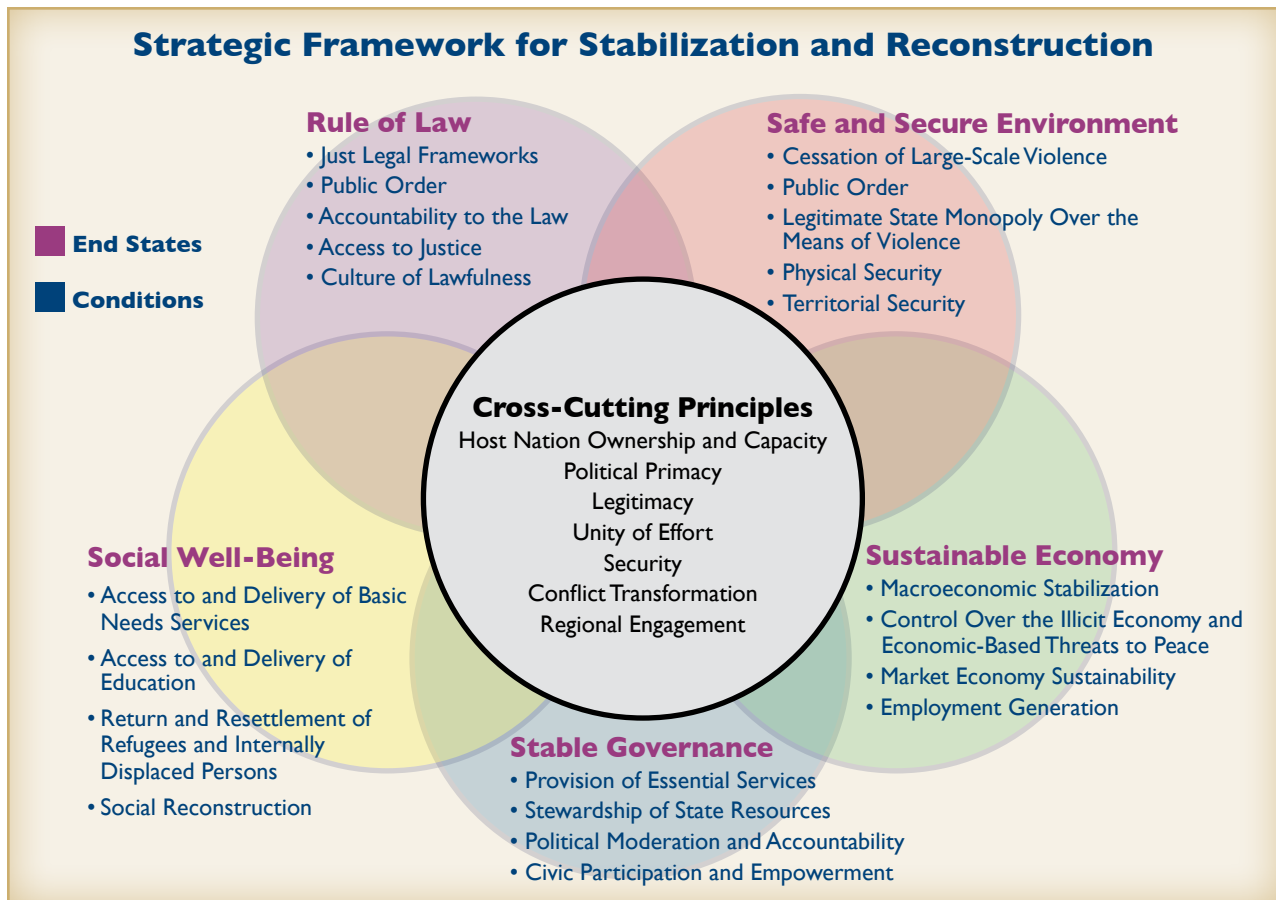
Strategic Framework for Stabilization and Reconstruction

End States

Conditions

Rule of Law
• Just Legal Frameworks
• Public Order
• Accountability to the Law
• Access to Justice
• Culture of Lawfulness

Safe and Secure Environment
• Cessation of Large-Scale Violence
• Public Order
• Legitimate State Monopoly Over the Means of Violence
• Physical Security
• Territorial Security

Cross-Cutting Principles
Host Nation Ownership and Capacity
Political Primacy
Legitimacy
Unity of Effort
Security
Conflict Transformation
Regional Engagement

Social Well-Being
• Access to and Delivery of Basic Needs Services
• Access to and Delivery of Education
• Return and Resettlement of Refugees and Internally Displaced Persons
• Social Reconstruction

Sustainable Economy
• Macroeconomic Stabilization
• Control Over the Illicit Economy and Economic-Based Threats to Peace
• Market Economy Sustainability
• Employment Generation

Stable Governance
• Provision of Essential Services
• Stewardship of State Resources
• Political Moderation and Accountability
• Civic Participation and Empowerment